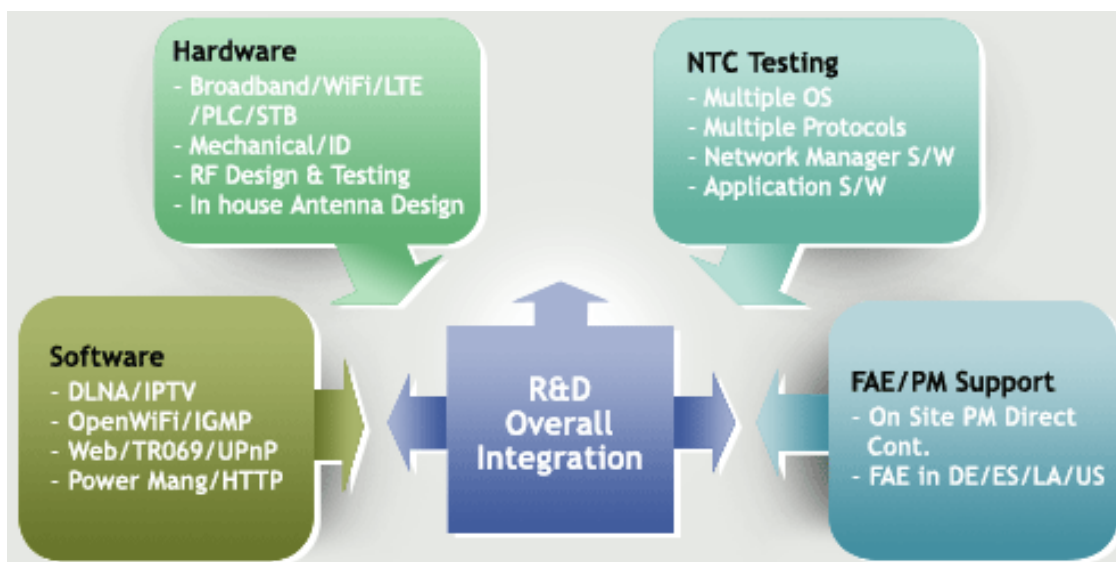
Hardware
- Broadband/WiFi/LTE /PLC/STB
- Mechanical/ID
- RF Design & Testing
- In house Antenna Design

NTC Testing
- Multiple OS
- Multiple Protocols
- Network Manager S/W
- Application S/W

Software
- DLNA/IPTV
- OpenWiFi/IGMP
- Web/TR069/UPnP
- Power Mang/HTTP

R&D Overall Integration

FAE/PM Support
- On Site PM Direct Cont.
- FAE in DE/ES/LA/US